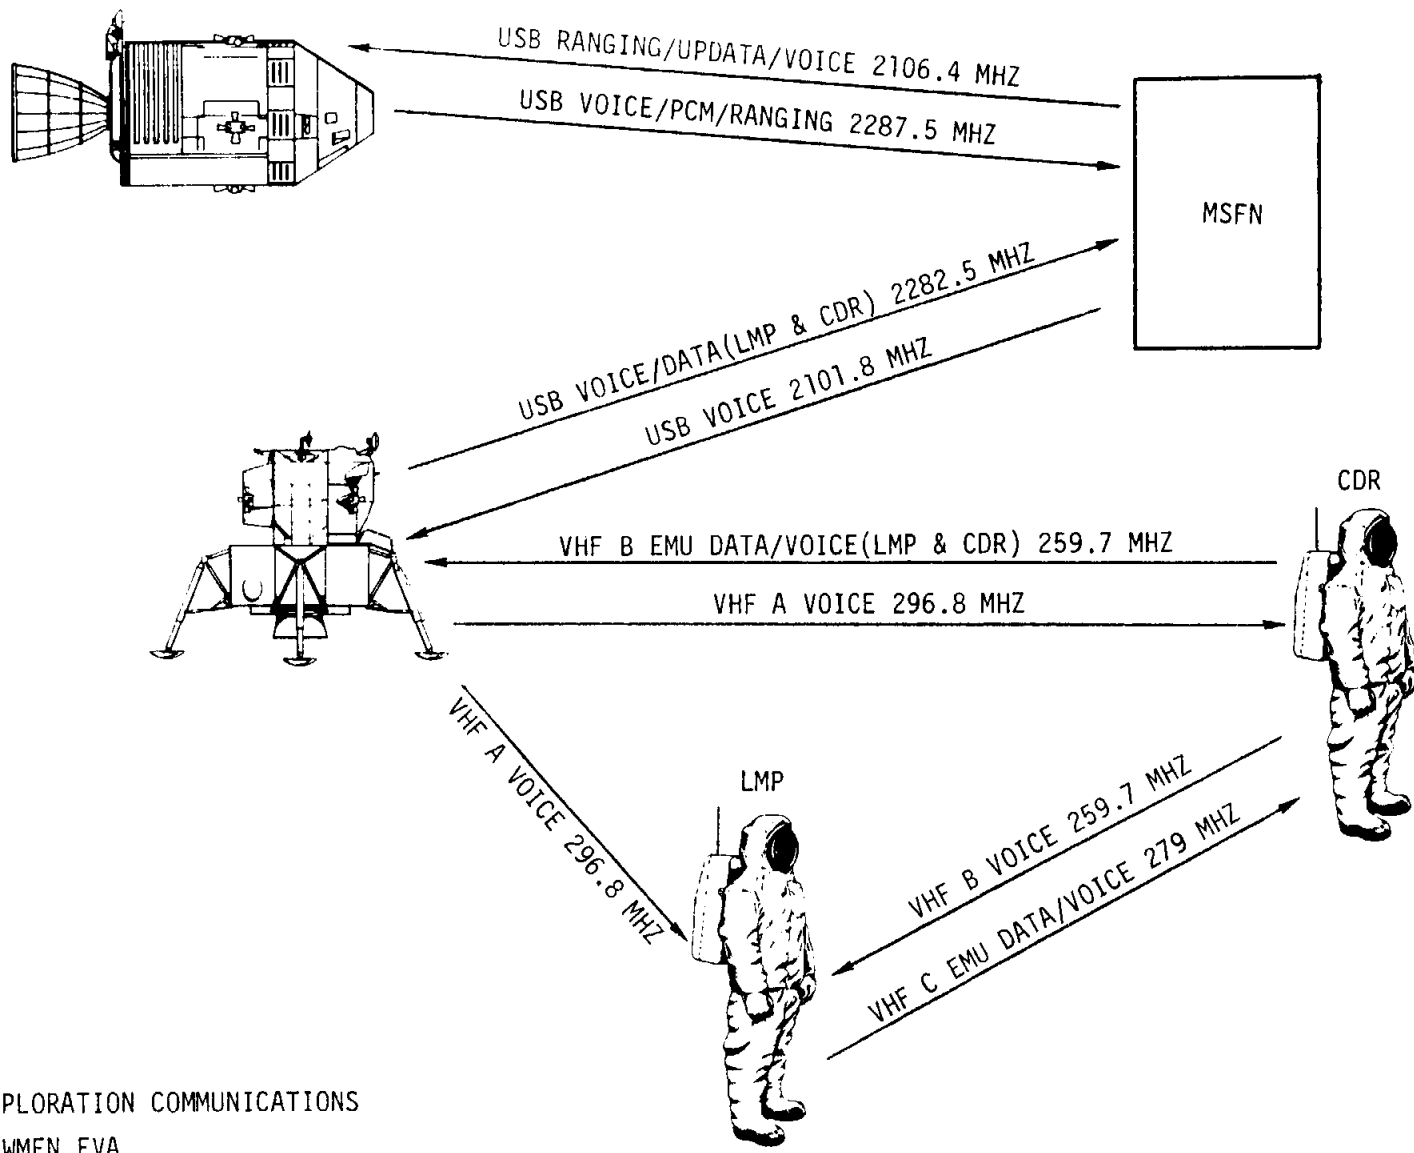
USB RANGING/UPDATA/VOICE 2106.4 MHZ

USB VOICE/PCM/RANGING 2287.5 MHZ

MSFN

USB VOICE/DATA(LMP & CDR) 2282.5 MHZ

USB VOICE 2101.8 MHZ

CDR

VHF B EMU DATA/VOICE(LMP & CDR) 259.7 MHZ

VHF A VOICE 296.8 MHZ

VHF A VOICE 296.8 MHZ

LMP

VHF B VOICE 259.7 MHZ

VHF C EMU DATA/VOICE 279 MHZ

PLORATION COMMUNICATIONS

WMEN EVA